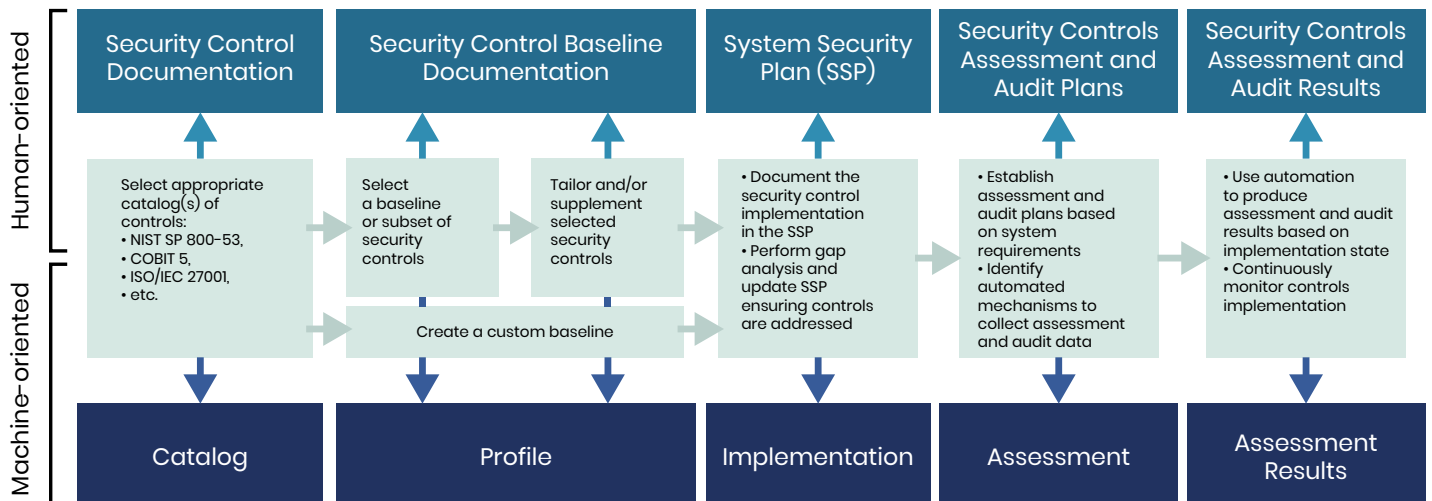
Human-oriented

Machine-oriented

Security Control Documentation

Security Control Baseline Documentation

System Security Plan (SSP)

Security Controls Assessment and Audit Plans

Security Controls Assessment and Audit Results

Select appropriate catalog(s) of controls:
• NIST SP 800-53,
• COBIT 5,
• ISO/IEC 27001,
• etc.

Select a baseline or subset of security controls

Tailor and/or supplement selected security controls

Create a custom baseline

• Document the security control implementation in the SSP
• Perform gap analysis and update SSP ensuring controls are addressed

• Establish assessment and audit plans based on system requirements
• Identify automated mechanisms to collect assessment and audit data

• Use automation to produce assessment and audit results based on implementation state
• Continuously monitor controls implementation

Catalog

Profile

Implementation

Assessment

Assessment Results